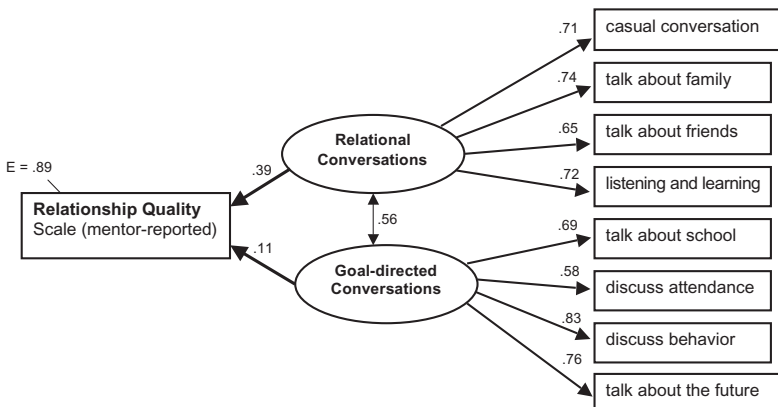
E = .89

Relationship Quality
Scale (mentor-reported)

.39

.11

Relational Conversations

.56

Goal-directed Conversations

.71
casual conversation

.74
talk about family

.65
talk about friends

.72
listening and learning

.69
talk about school

.58
discuss attendance

.83
discuss behavior

.76
talk about the future